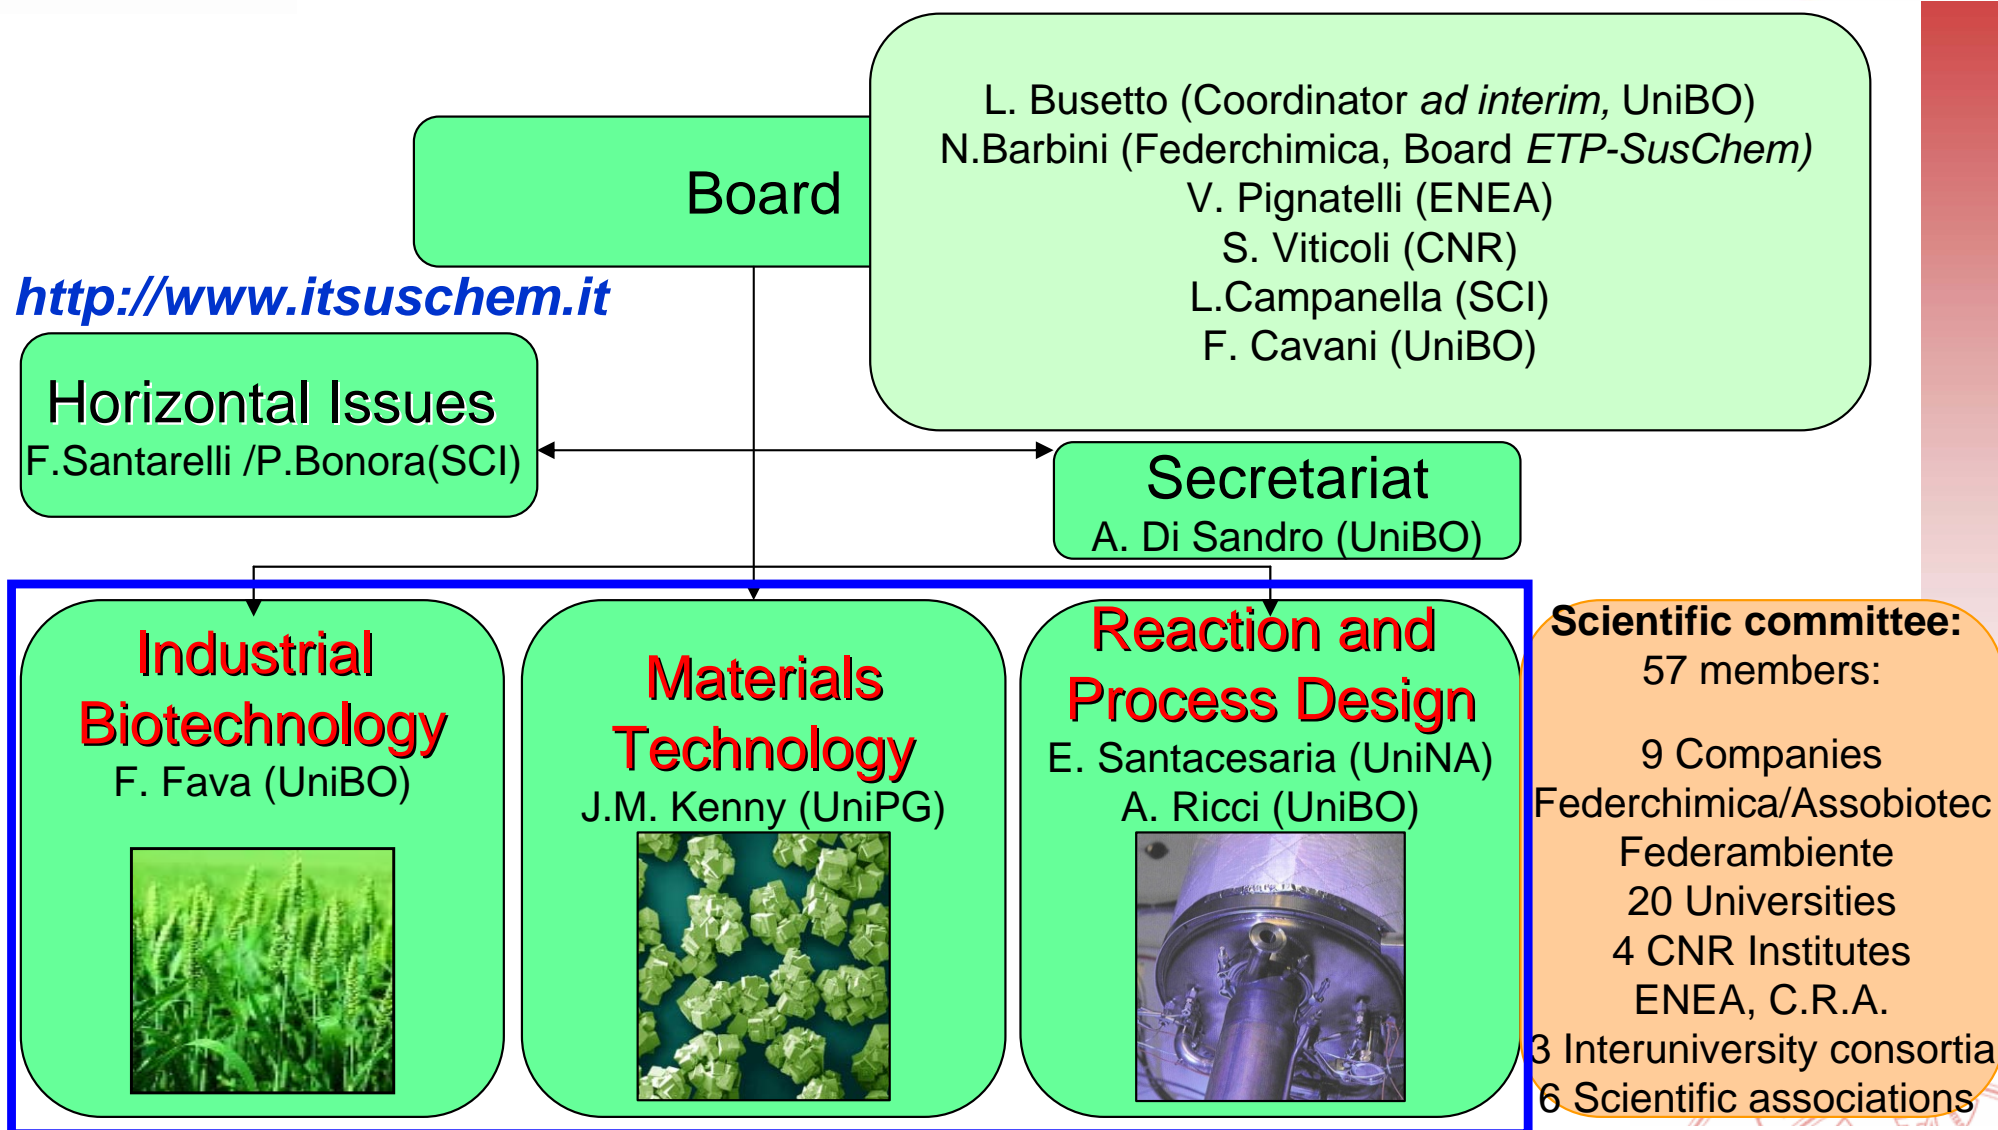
Board

L. Busetto (Coordinator *ad interim*, UniBO)
N.Barbini (Federchimica, Board *ETP-SusChem*)
V. Pignatelli (ENEA)
S. Viticoli (CNR)
L.Campanella (SCI)
F. Cavani (UniBO)

http://www.itsuschem.it

Horizontal Issues
F.Santarelli /P.Bonora(SCI)

Secretariat
A. Di Sandro (UniBO)

Industrial Biotechnology
F. Fava (UniBO)

Materials Technology
J.M. Kenny (UniPG)

Reaction and Process Design
E. Santacesaria (UniNA)
A. Ricci (UniBO)

Scientific committee:
57 members:

9 Companies
Federchimica/Assobiotec
Federambiente
20 Universities
4 CNR Institutes
ENEA, C.R.A.
3 Interuniversity consortia
6 Scientific associations